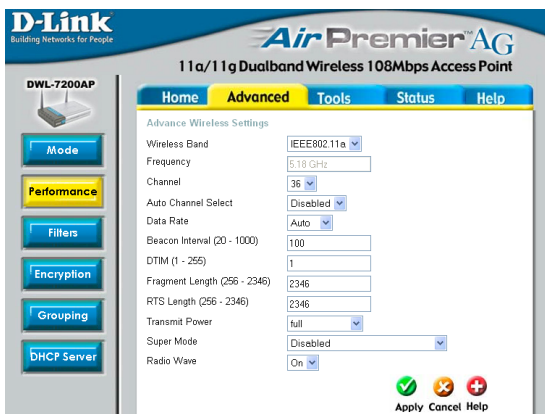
D-Link
Building Networks for People

AirPremier AG

11a/11g Dualband Wireless 108Mbps Access Point

DWL-7200AP

Home | Advanced | Tools | Status | Help

Mode

Performance

Filters

Encryption

Grouping

DHCP Server

Advance Wireless Settings

| | |
|---|---|
| Wireless Band | IEEE802.11a |
| Frequency | 5.18 GHz |
| Channel | 36 |
| Auto Channel Select | Disabled |
| Data Rate | Auto |
| Beacon Interval (20 - 1000) | 100 |
| DTIM (1 - 255) | 1 |
| Fragment Length (256 - 2346) | 2346 |
| RTS Length (256 - 2346) | 2346 |
| Transmit Power | full |
| Super Mode | Disabled |
| Radio Wave | On |

Apply Cancel Help